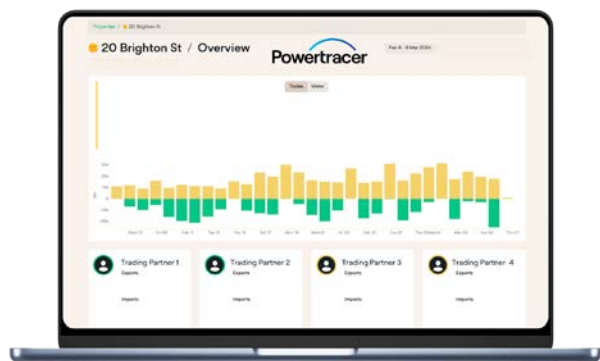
Properties / 20 Brighton St

20 Brighton St / Overview

Powertracer

Feb 6 - 6 Mar 2024

Trades Meter

Trading Partner 1
Exports
Imports

Trading Partner 2
Exports
Imports

Trading Partner 3
Exports
Imports

Trading Partner 4
Exports
Imports